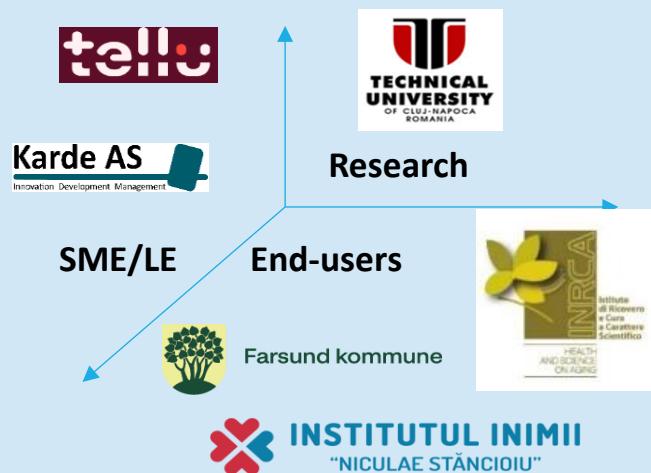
tellu

Karde AS
Innovation Development Management

TECHNICAL UNIVERSITY
OF CLUJ-NAPOCA
ROMANIA

Research

SME/LE

End-users

INRCA
Istituto di Ricovero e Cura a Carattere Scientifico
HEALTH AND SCIENCE ON AGING

Farsund kommune

INSTITUTUL INIMII
"NICULAE STĂNCIOIU"